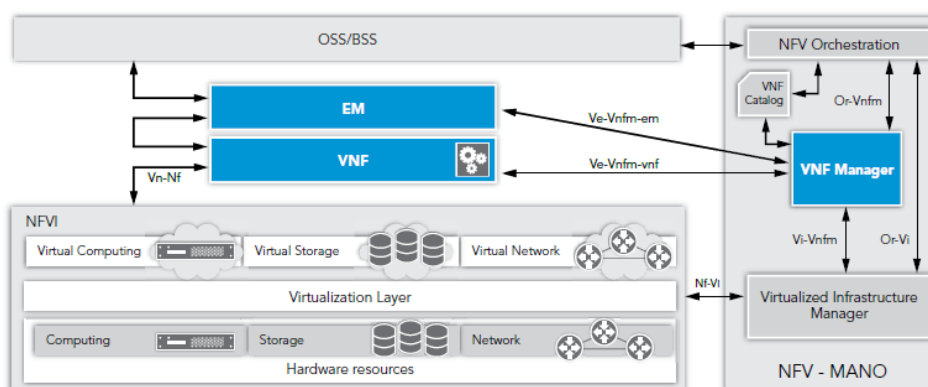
OSS/BSS

NFV Orchestration

VNF Catalog

Or-Vnfm

EM

Ve-Vnfm-em

VNF

Ve-Vnfm-vnf

VNF Manager

Vn-Nf

NFVI

Virtual Computing

Virtual Storage

Virtual Network

Vi-Vnfm

Or-Vi

Virtualization Layer

Nf-Vi

Virtualized Infrastructure Manager

Computing

Storage

Network

Hardware resources

NFV - MANO